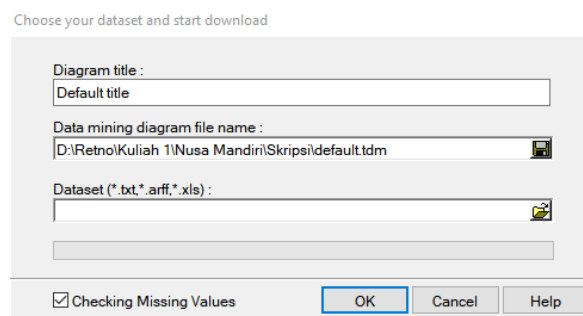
Choose your dataset and start download

Diagram title :

Default title

Data mining diagram file name :

D:\Retno\Kuliah 1\Nusa Mandiri\Skripsi\default.tdm

Dataset (*.txt,*.arff,*.xls) :

☑ Checking Missing Values

OK

Cancel

Help